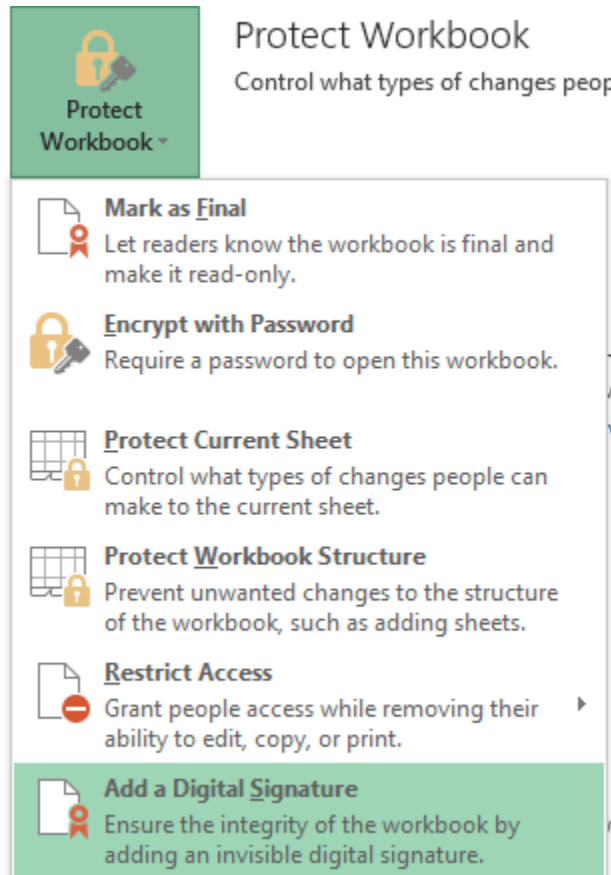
Protect Workbook

Protect Workbook

Control what types of changes peop

Mark as Final
Let readers know the workbook is final and make it read-only.

Encrypt with Password
Require a password to open this workbook.

Protect Current Sheet
Control what types of changes people can make to the current sheet.

Protect Workbook Structure
Prevent unwanted changes to the structure of the workbook, such as adding sheets.

Restrict Access
Grant people access while removing their ability to edit, copy, or print.

Add a Digital Signature
Ensure the integrity of the workbook by adding an invisible digital signature.